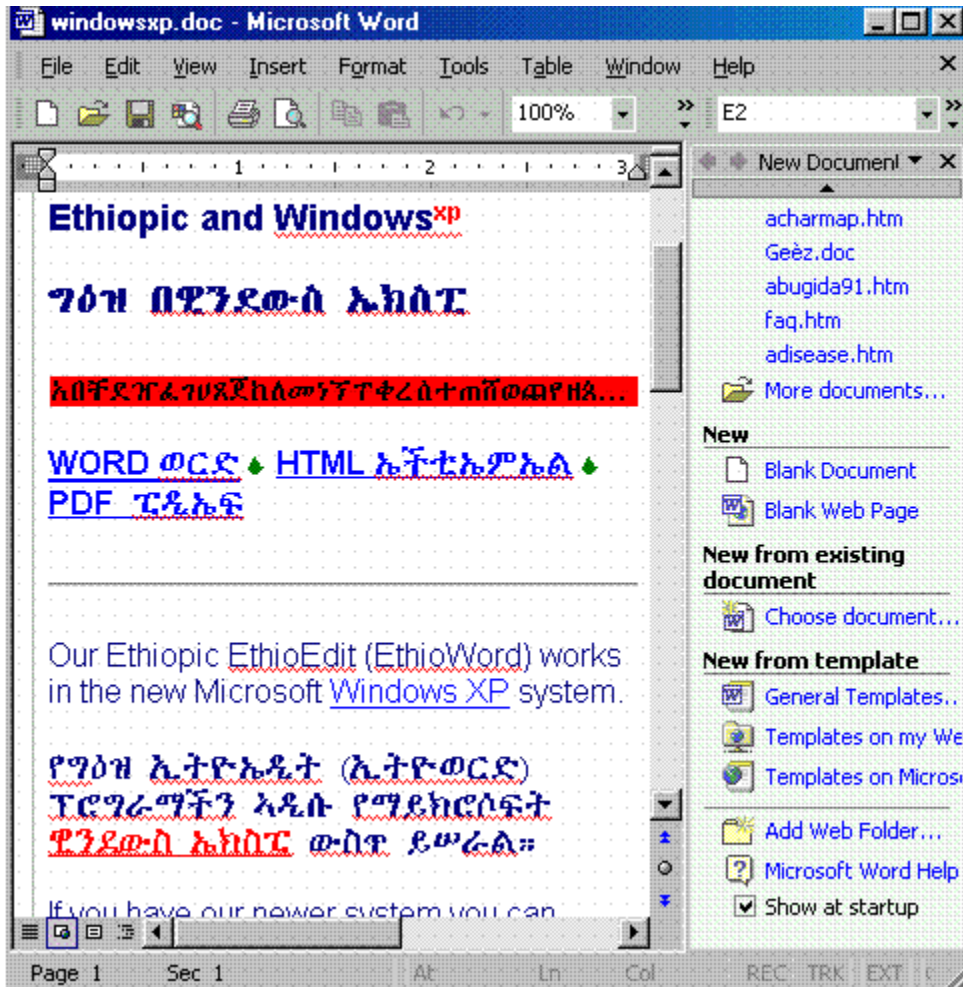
windowsxp.doc - Microsoft Word

File Edit View Insert Format Tools Table Window Help

100% E2

New Document

acharmap.htm
Geèz.doc
abugida91.htm
faq.htm
adisease.htm
More documents...

New
Blank Document
Blank Web Page

New from existing document
Choose document...

New from template
General Templates...
Templates on my We
Templates on Micros

Add Web Folder...
Microsoft Word Help
Show at startup

Ethiopic and Windows$^{xp}$

ግዕዝ በዊንደውስ ኤክስፒ

አበቻደገፈገሀጸጀከለመነኘፐቀረሰተጠሸወጨየዘጸ...

WORD ወርድ HTML ኤችቲኤምኤል PDF ፒዲኤፍ

Our Ethiopic EthioEdit (EthioWord) works in the new Microsoft Windows XP system.

የግዕዝ ኢትዮኤዲት (ኢትዮወርድ) ፕሮግራማችን አዲሱ የማይክሮሶፍት ዊንደውስ ኤክስፒ ውስጥ ይሠራል።

If you have our newer system you can

Page 1 Sec 1 At Ln Col REC TRK EXT